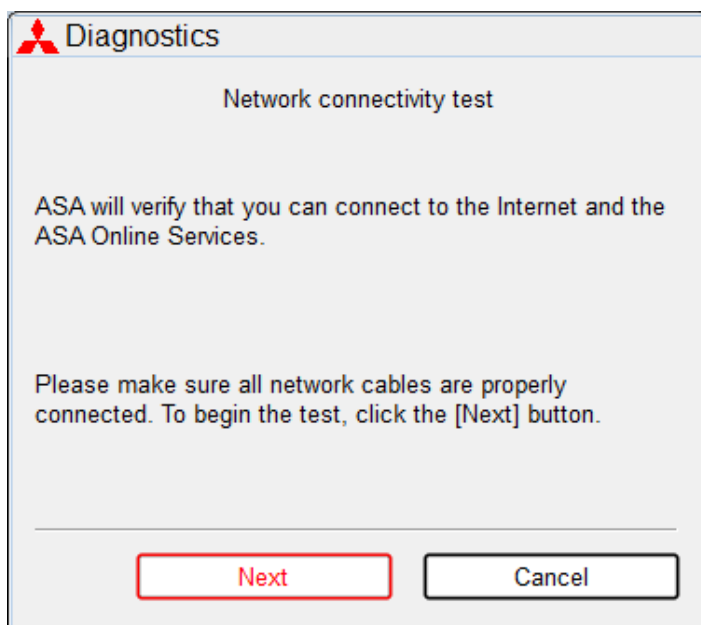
Diagnostics

Network connectivity test

ASA will verify that you can connect to the Internet and the ASA Online Services.

Please make sure all network cables are properly connected. To begin the test, click the [Next] button.

Next

Cancel